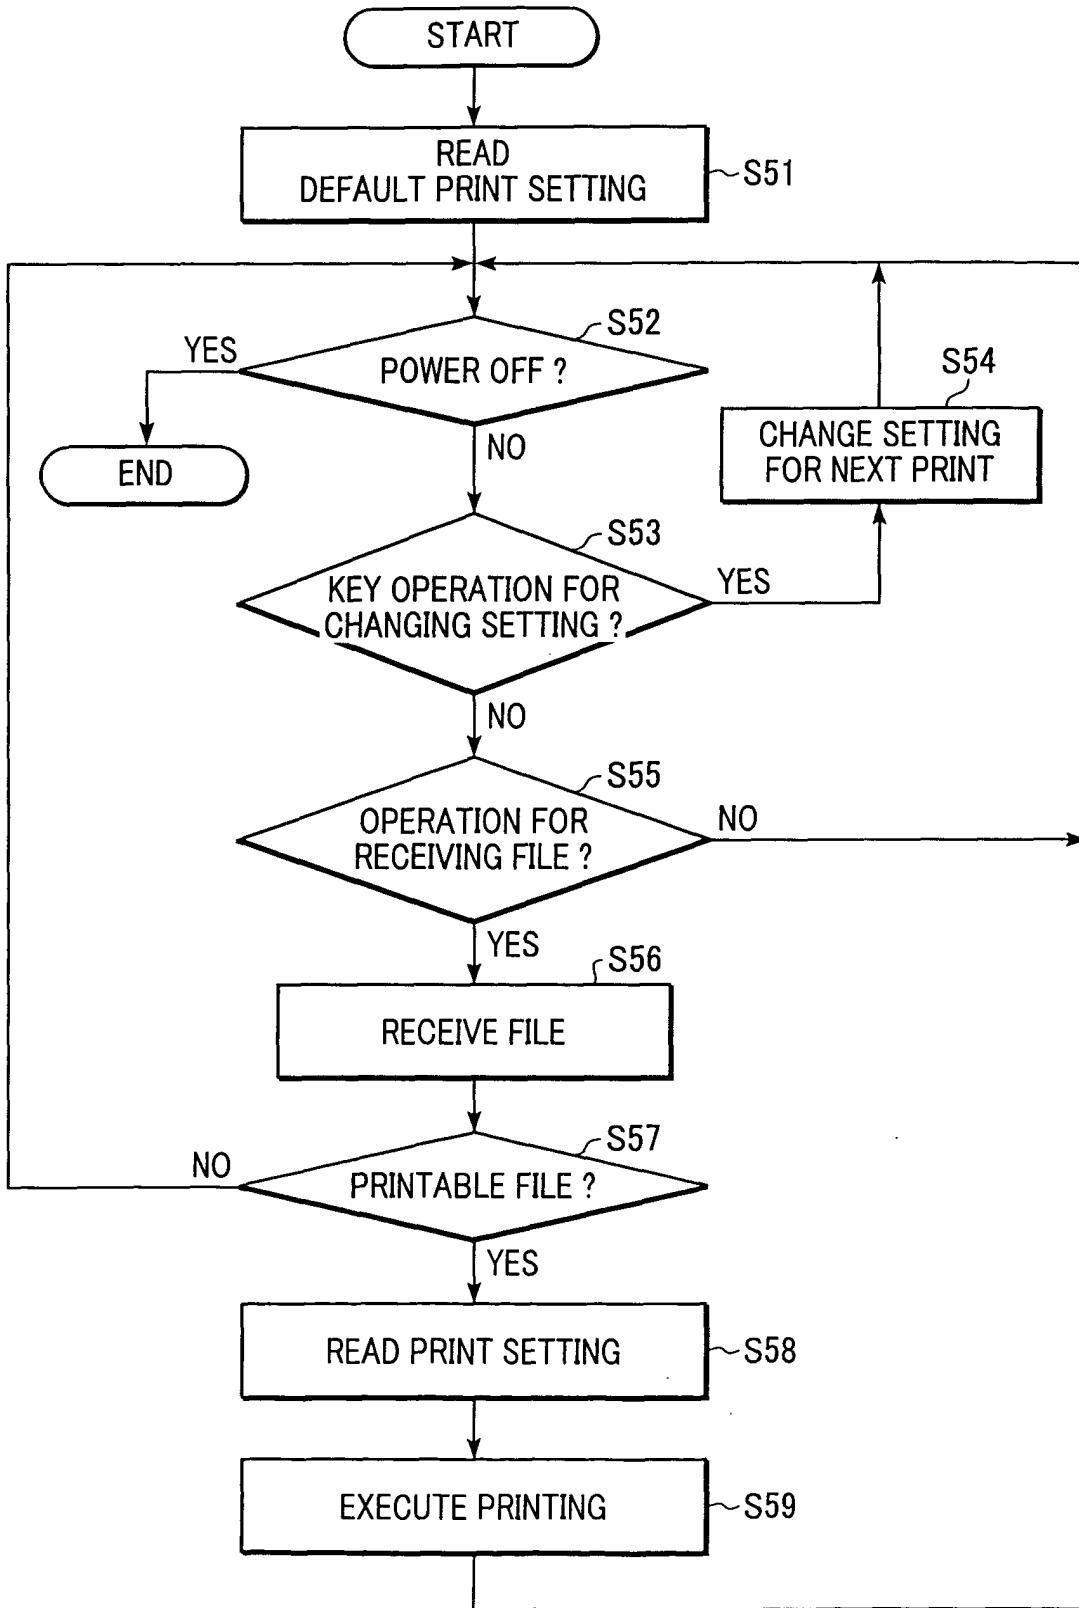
START

READ DEFAULT PRINT SETTING

S51

S52

YES

POWER OFF ?

END

NO

S54

CHANGE SETTING FOR NEXT PRINT

S53

KEY OPERATION FOR CHANGING SETTING ?

YES

NO

S55

OPERATION FOR RECEIVING FILE ?

NO

YES

S56

RECEIVE FILE

S57

NO

PRINTABLE FILE ?

YES

READ PRINT SETTING

S58

EXECUTE PRINTING

S59